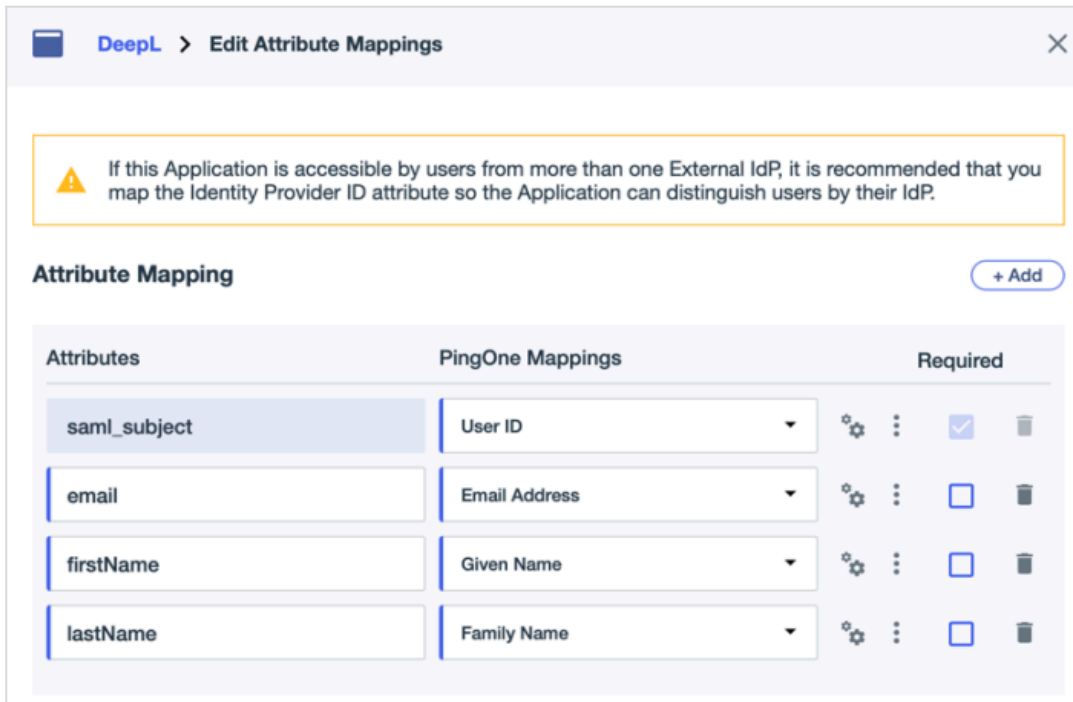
DeepL > Edit Attribute Mappings

If this Application is accessible by users from more than one External IdP, it is recommended that you map the Identity Provider ID attribute so the Application can distinguish users by their IdP.

Attribute Mapping

+ Add

| Attributes | PingOne Mappings | Required |
|---|---|---|
| saml_subject | User ID | |
| email | Email Address | |
| firstName | Given Name | |
| lastName | Family Name | |